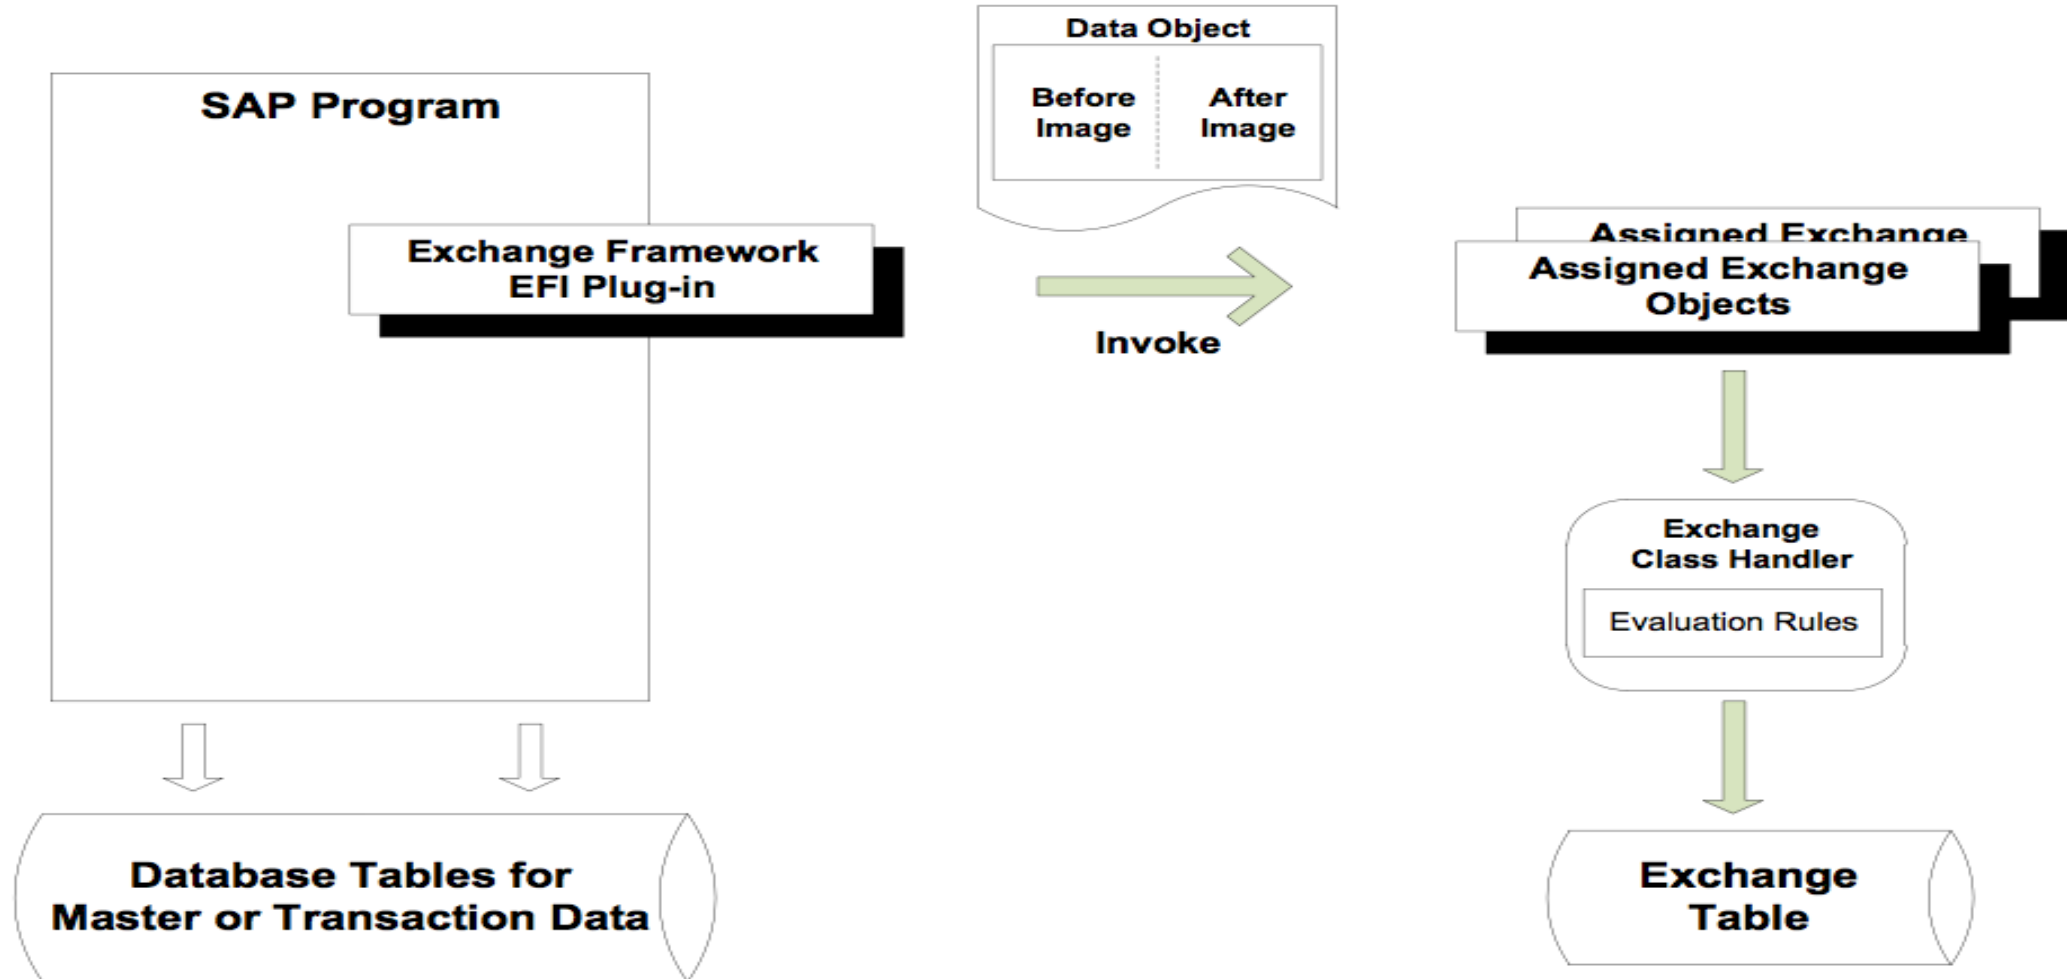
SAP Program

Exchange Framework
EFI Plug-in

Data Object

Before Image

After Image

Invoke

Assigned Exchange

Assigned Exchange Objects

Exchange Class Handler

Evaluation Rules

Database Tables for Master or Transaction Data

Exchange Table